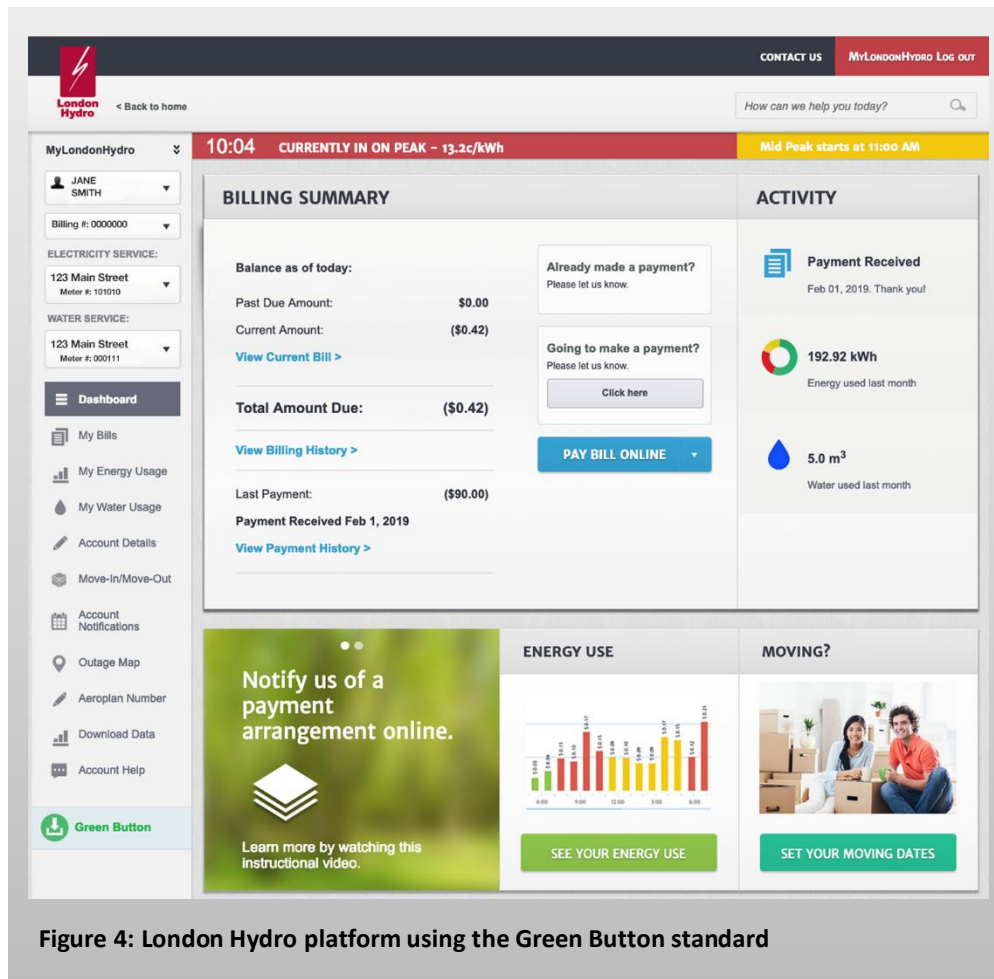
CONTACT US MyLondonHydro Log out

London Hydro

< Back to home

How can we help you today?

MyLondonHydro

JANE SMITH

Billing #: 0000000

ELECTRICITY SERVICE:

123 Main Street
Meter #: 101010

WATER SERVICE:

123 Main Street
Meter #: 000111

Dashboard

My Bills

My Energy Usage

My Water Usage

Account Details

Move-In/Move-Out

Account Notifications

Outage Map

Aeroplan Number

Download Data

Account Help

Green Button

10:04 CURRENTLY IN ON PEAK – 13.2c/kWh

Mid Peak starts at 11:00 AM

BILLING SUMMARY

Balance as of today:

Past Due Amount: $0.00

Current Amount: ($0.42)

View Current Bill >

Total Amount Due: ($0.42)

View Billing History >

Last Payment: ($90.00)

Payment Received Feb 1, 2019

View Payment History >

Already made a payment?
Please let us know.

Going to make a payment?
Please let us know.

Click here

PAY BILL ONLINE

ACTIVITY

Payment Received
Feb 01, 2019. Thank you!

192.92 kWh
Energy used last month

5.0 $m^3$
Water used last month

Notify us of a payment arrangement online.

Learn more by watching this instructional video.

ENERGY USE

SEE YOUR ENERGY USE

MOVING?

SET YOUR MOVING DATES

Figure 4: London Hydro platform using the Green Button standard